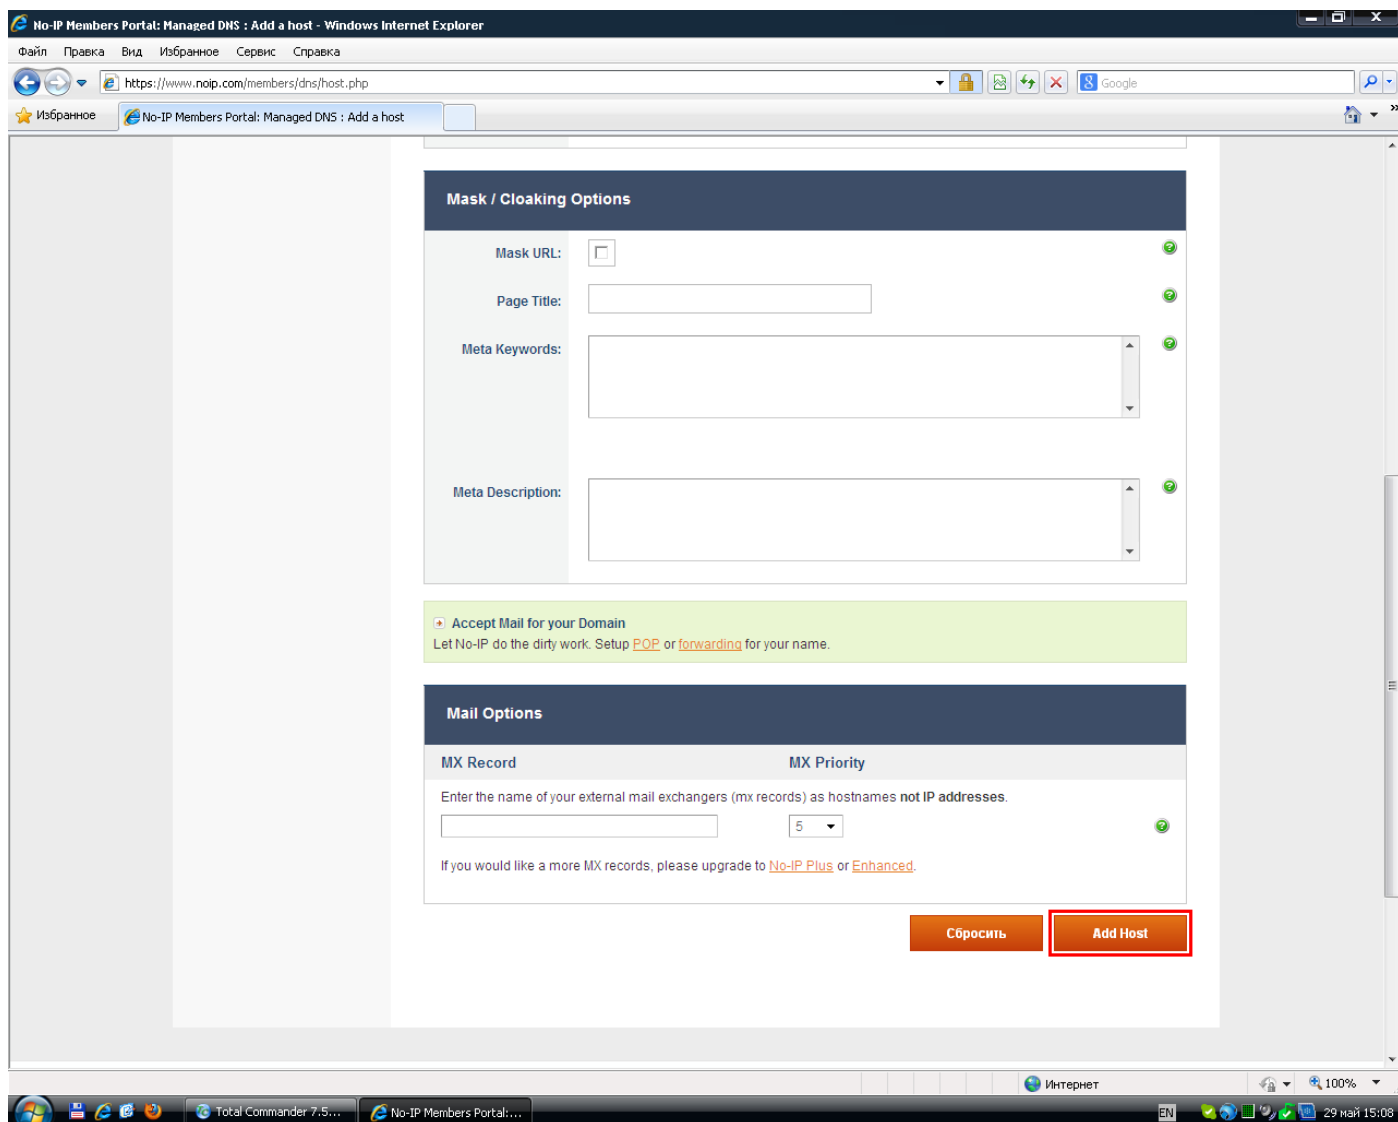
No-IP Members Portal: Managed DNS : Add a host - Windows Internet Explorer

Файл Правка Вид Избранное Сервис Справка

https://www.noip.com/members/dns/host.php

Google

Избранное No-IP Members Portal: Managed DNS : Add a host

Mask / Cloaking Options

Mask URL:

Page Title:

Meta Keywords:

Meta Description:

Accept Mail for your Domain
Let No-IP do the dirty work. Setup POP or forwarding for your name.

Mail Options

MX Record MX Priority

Enter the name of your external mail exchangers (mx records) as hostnames not IP addresses.

5

If you would like a more MX records, please upgrade to No-IP Plus or Enhanced.

Сбросить Add Host

Интернет 100%

Total Commander 7.5... No-IP Members Portal:... EN 29 май 15:08